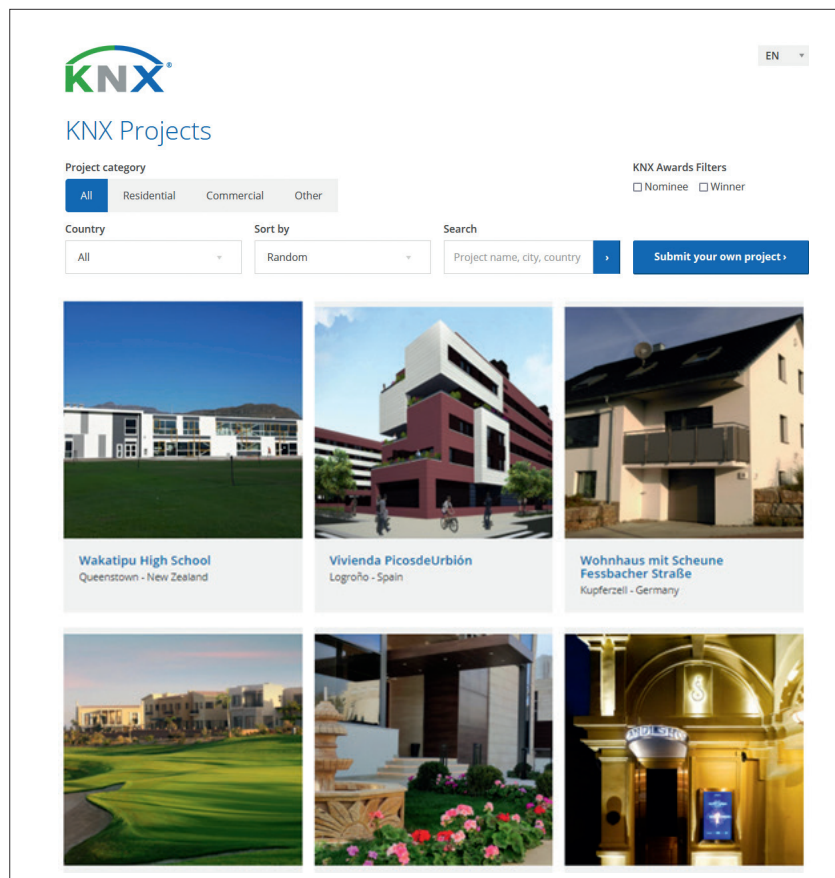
KNX®

EN

KNX Projects

Project category

All | Residential | Commercial | Other

KNX Awards Filters

☐ Nominee ☐ Winner

Country

All

Sort by

Random

Search

Project name, city, country ›

Submit your own project ›

Wakatipu High School
Queenstown - New Zealand

Vivienda PicosdeUrbión
Logroño - Spain

Wohnhaus mit Scheune Fessbacher Straße
Kupferzell - Germany